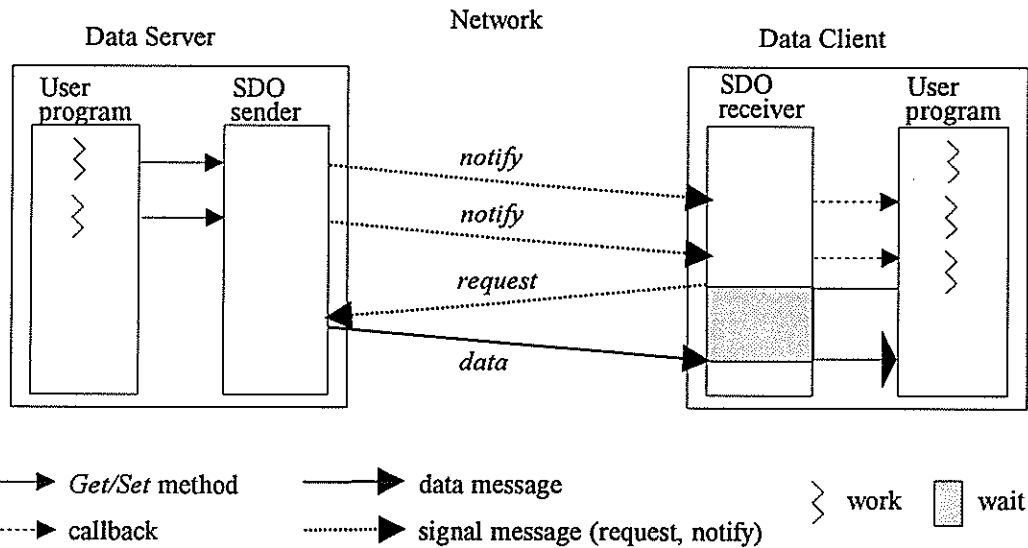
Network

Data Server

Data Client

User program

SDO sender

SDO receiver

User program

notify

notify

request

data

Get/Set method

data message

work

wait

callback

signal message (request, notify)